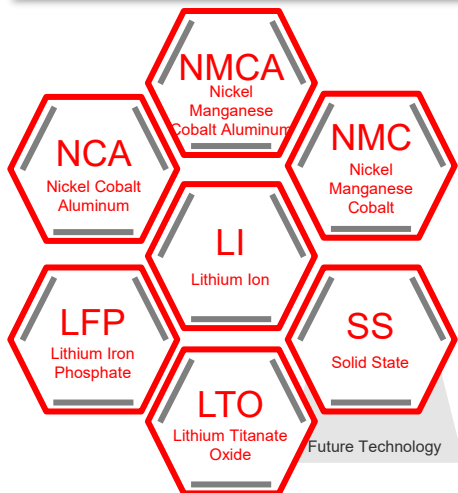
NMCA
Nickel Manganese Cobalt Aluminum

NCA
Nickel Cobalt Aluminum

NMC
Nickel Manganese Cobalt

LI
Lithium Ion

LFP
Lithium Iron Phosphate

SS
Solid State

LTO
Lithium Titanate Oxide

Future Technology